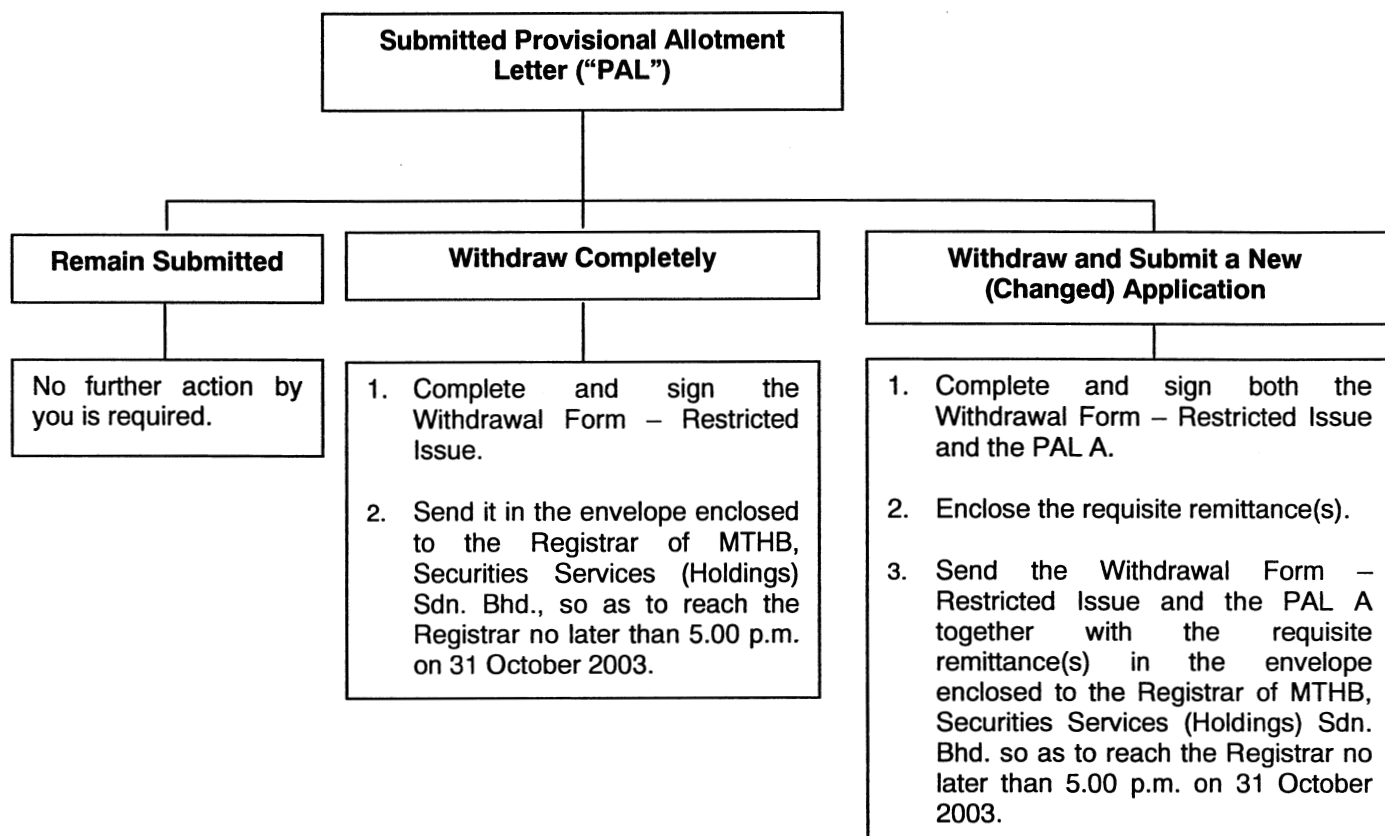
Submitted Provisional Allotment Letter ("PAL")

Remain Submitted

Withdraw Completely

Withdraw and Submit a New (Changed) Application

No further action by you is required.

1. Complete and sign the Withdrawal Form – Restricted Issue.

2. Send it in the envelope enclosed to the Registrar of MTHB, Securities Services (Holdings) Sdn. Bhd., so as to reach the Registrar no later than 5.00 p.m. on 31 October 2003.

1. Complete and sign both the Withdrawal Form – Restricted Issue and the PAL A.

2. Enclose the requisite remittance(s).

3. Send the Withdrawal Form – Restricted Issue and the PAL A together with the requisite remittance(s) in the envelope enclosed to the Registrar of MTHB, Securities Services (Holdings) Sdn. Bhd. so as to reach the Registrar no later than 5.00 p.m. on 31 October 2003.